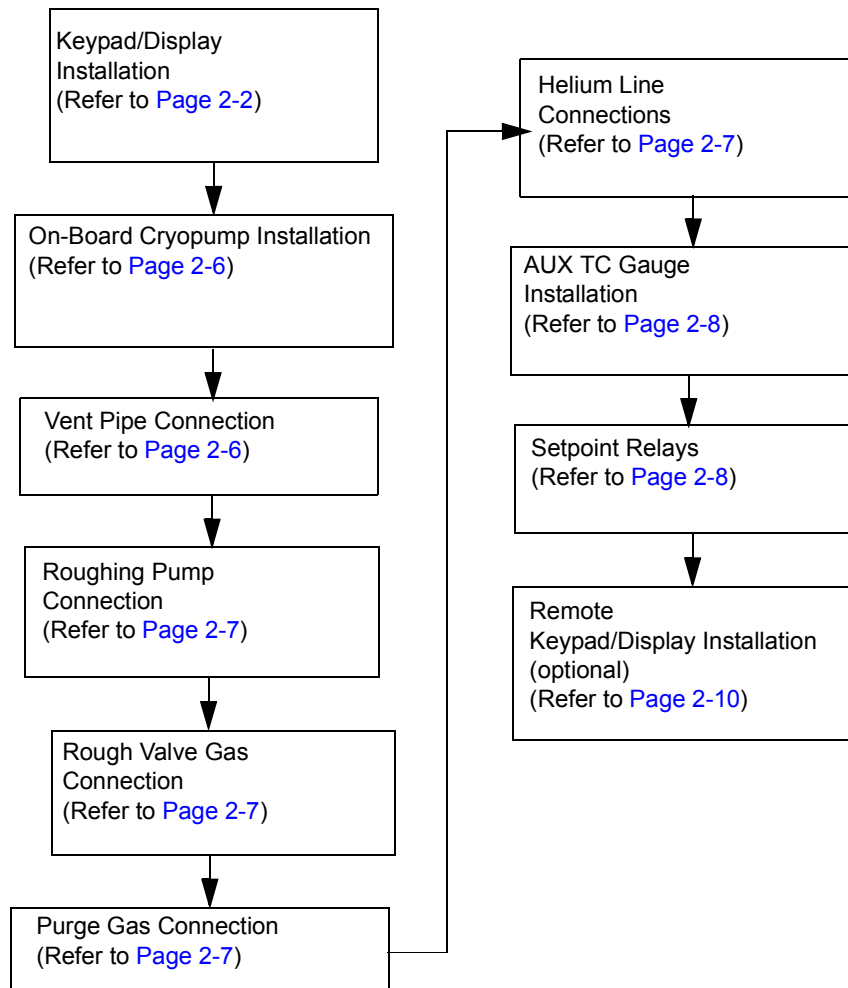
Keypad/Display Installation (Refer to Page 2-2)

On-Board Cryopump Installation (Refer to Page 2-6)

Vent Pipe Connection (Refer to Page 2-6)

Roughing Pump Connection (Refer to Page 2-7)

Rough Valve Gas Connection (Refer to Page 2-7)

Purge Gas Connection (Refer to Page 2-7)

Helium Line Connections (Refer to Page 2-7)

AUX TC Gauge Installation (Refer to Page 2-8)

Setpoint Relays (Refer to Page 2-8)

Remote Keypad/Display Installation (optional) (Refer to Page 2-10)